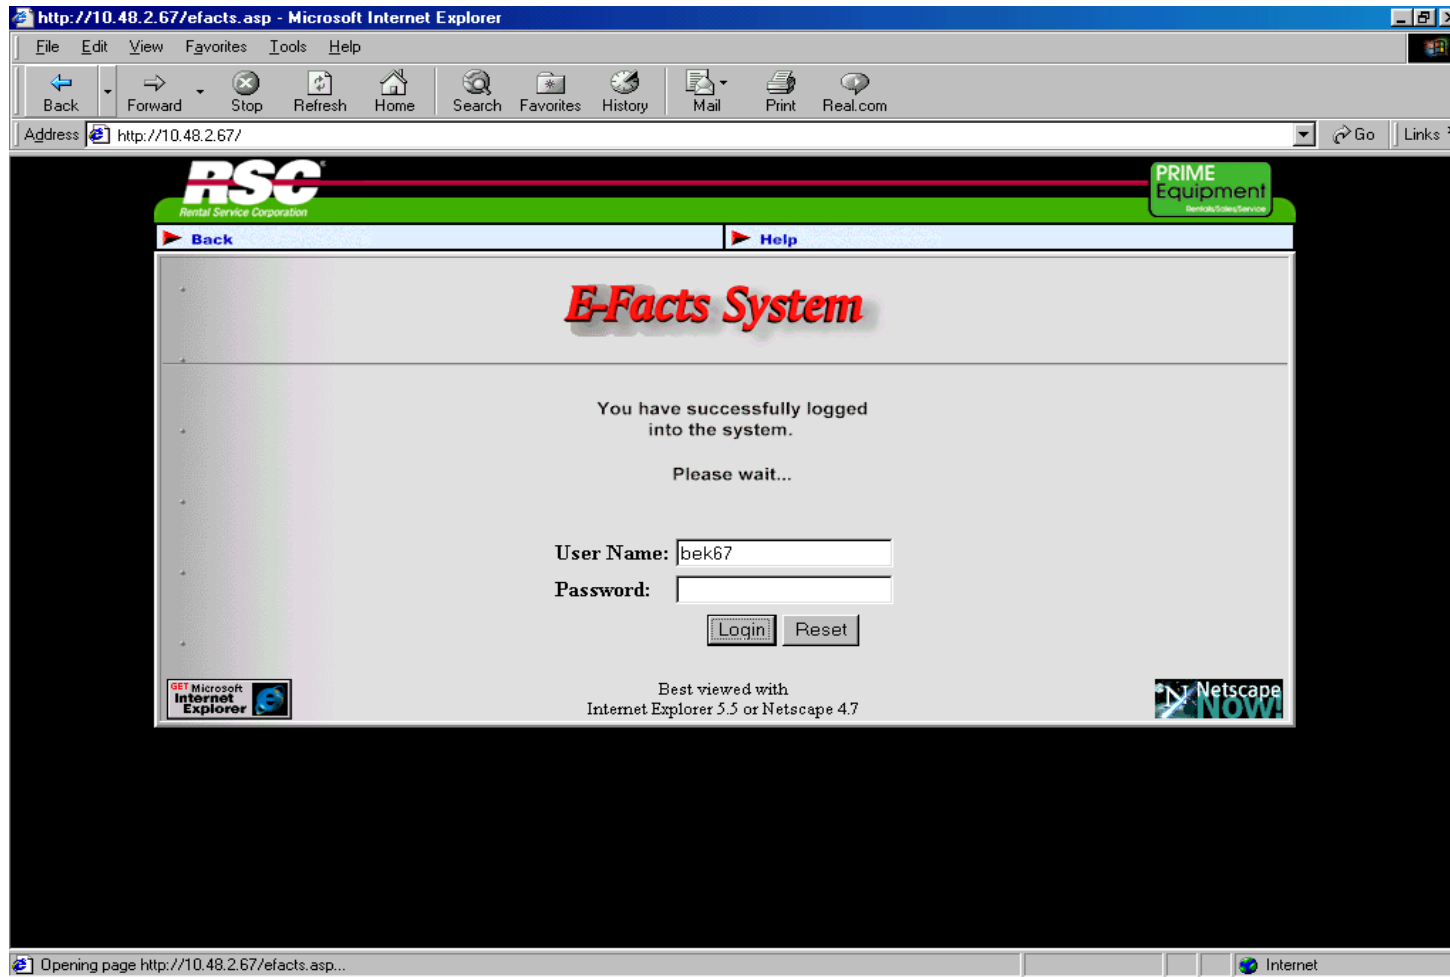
http://10.48.2.67/efacts.asp - Microsoft Internet Explorer

File Edit View Favorites Tools Help

Back Forward Stop Refresh Home Search Favorites History Mail Print Real.com

Address http://10.48.2.67/ Go Links

RSC
Rental Service Corporation

PRIME Equipment
Rentals/Sales/Service

Back Help

E-Facts System

You have successfully logged into the system.

Please wait...

User Name: bek67
Password:

Login Reset

GET Microsoft Internet Explorer

Best viewed with
Internet Explorer 5.5 or Netscape 4.7

Netscape NOW!

Opening page http://10.48.2.67/efacts.asp...

Internet